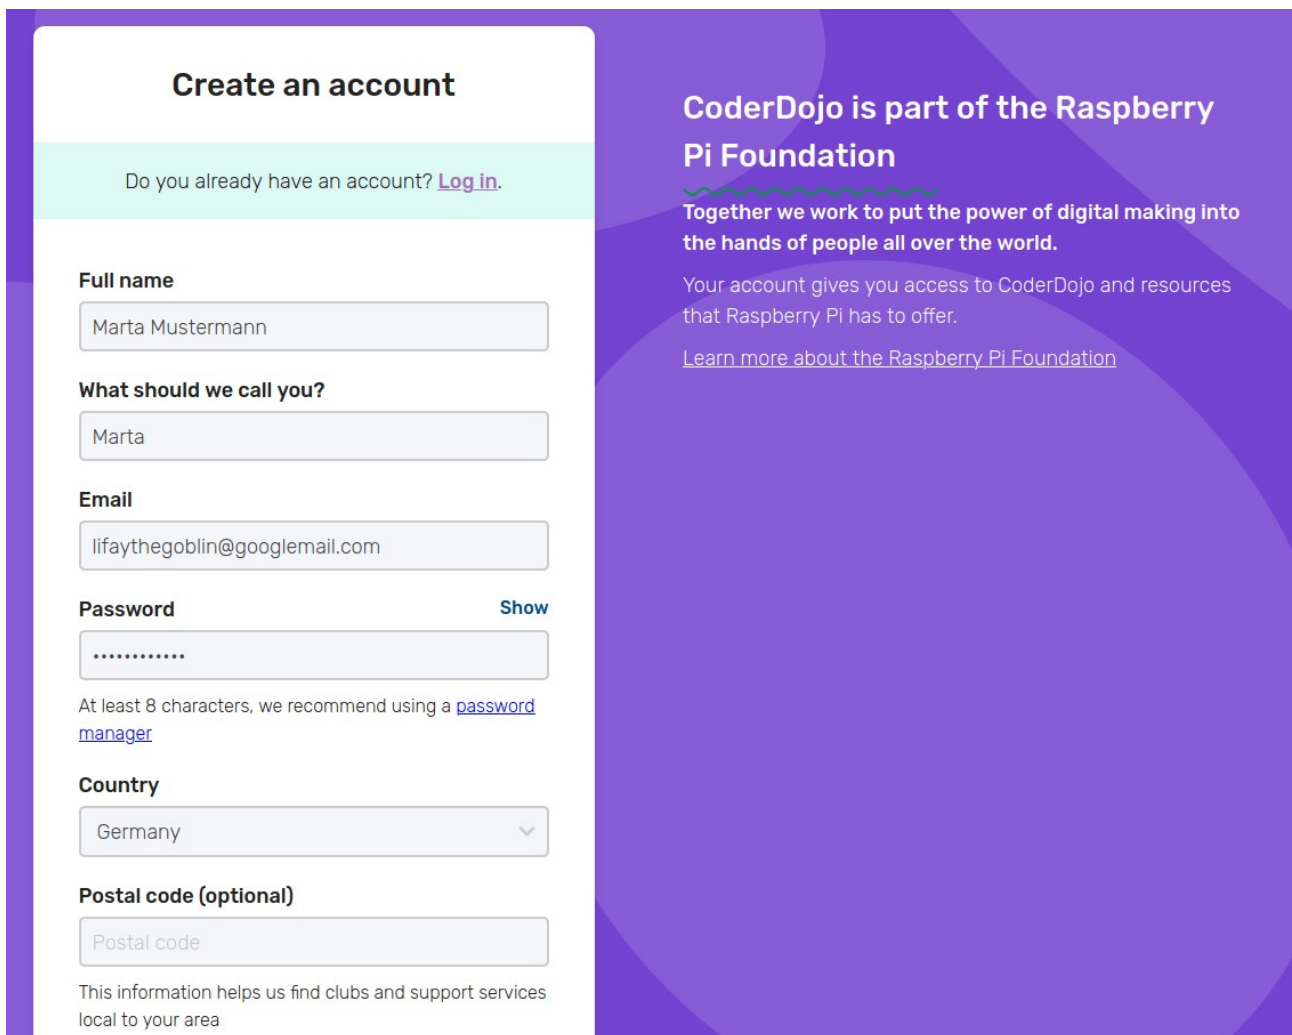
Create an account

Do you already have an account? Log in.

Full name

Marta Mustermann

What should we call you?

Marta

Email

lifaythegoblin@googlemail.com

Password

Show

•••••••••••••

At least 8 characters, we recommend using a password manager

Country

Germany

Postal code (optional)

Postal code

This information helps us find clubs and support services local to your area

CoderDojo is part of the Raspberry Pi Foundation

Together we work to put the power of digital making into the hands of people all over the world.

Your account gives you access to CoderDojo and resources that Raspberry Pi has to offer.

Learn more about the Raspberry Pi Foundation